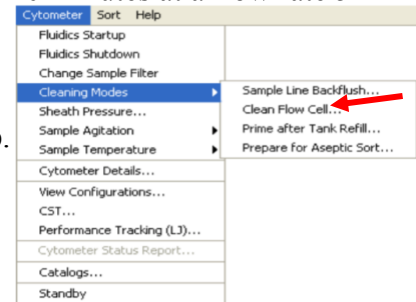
Cytometer Sort Help
Fluidics Startup
Fluidics Shutdown
Change Sample Filter
Cleaning Modes
Sheath Pressure...
Sample Agitation
Sample Temperature
Cytometer Details...
View Configurations...
CST...
Performance Tracking (LJ)...
Cytometer Status Report...
Catalogs...
Standby

Sample Line Backflush...
Clean Flow Cell...
Prime after Tank Refill...
Prepare for Aseptic Sort...